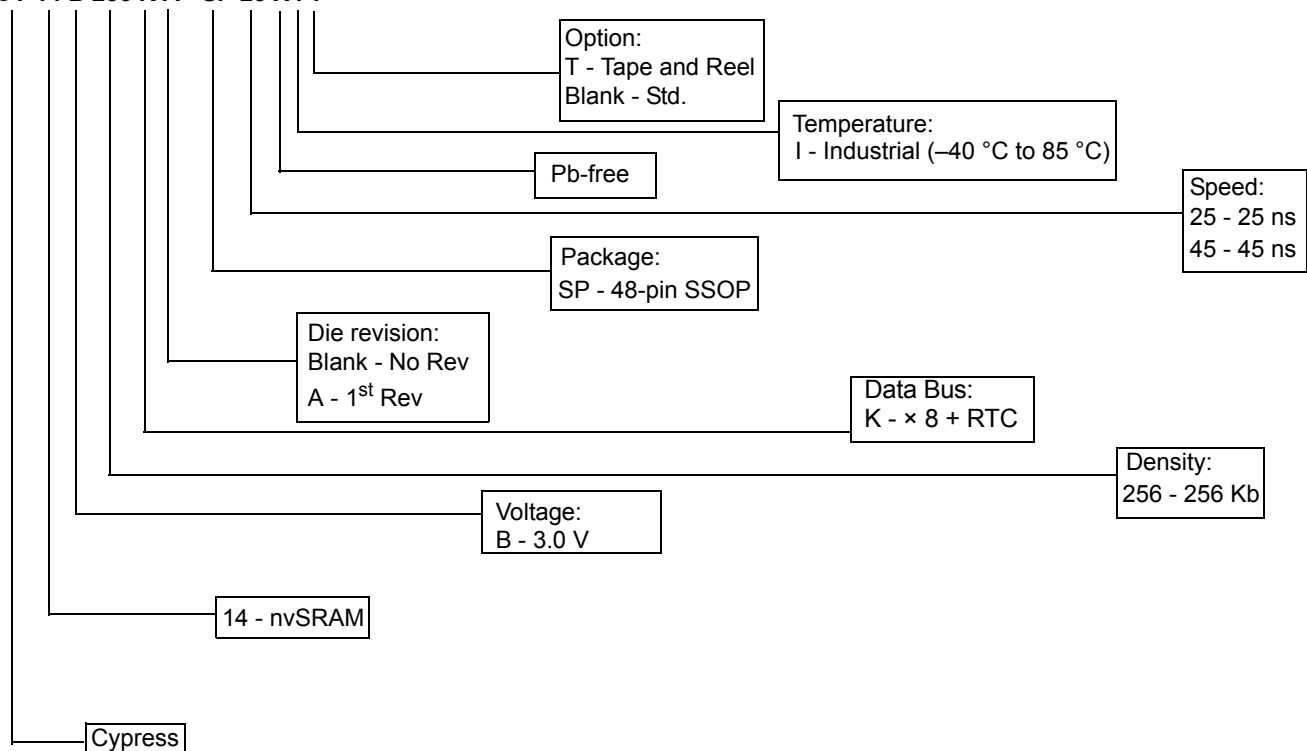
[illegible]

Option:
T - Tape and Reel
Blank - Std.

Temperature:
I - Industrial (–40 °C to 85 °C)

Pb-free

Speed:
25 - 25 ns
45 - 45 ns

Package:
SP - 48-pin SSOP

Die revision:
Blank - No Rev
A - 1$^{st}$ Rev

Data Bus:
K - × 8 + RTC

Density:
256 - 256 Kb

Voltage:
B - 3.0 V

14 - nvSRAM

Cypress